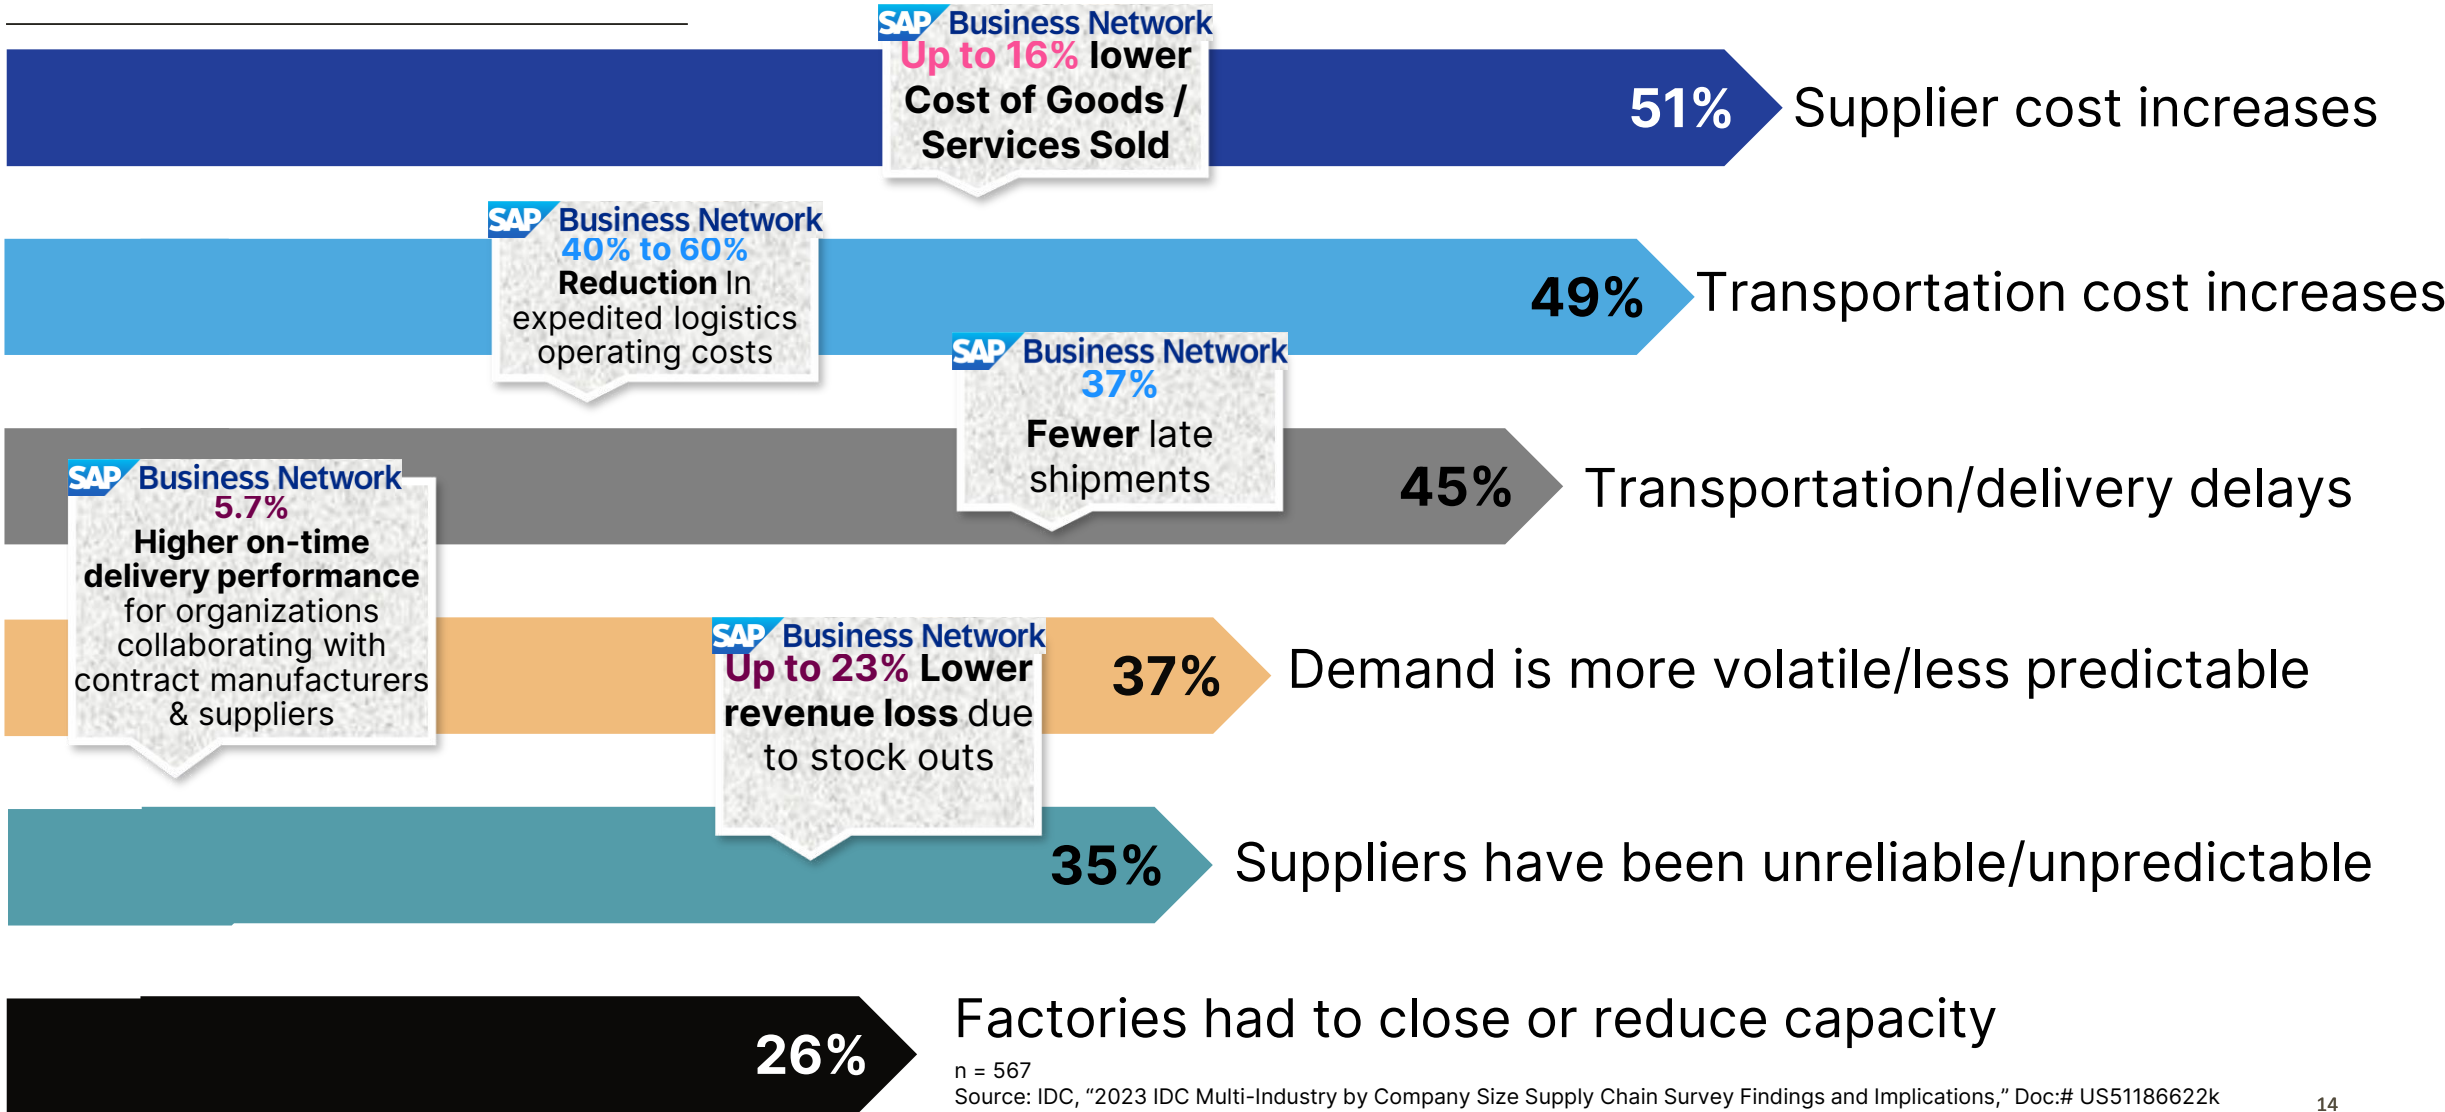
SAP Business Network
Up to 16% lower Cost of Goods / Services Sold

51% Supplier cost increases

SAP Business Network
40% to 60% Reduction In expedited logistics operating costs

49% Transportation cost increases

SAP Business Network
37% Fewer late shipments

45% Transportation/delivery delays

SAP Business Network
5.7% Higher on-time delivery performance for organizations collaborating with contract manufacturers & suppliers

SAP Business Network
Up to 23% Lower revenue loss due to stock outs

37% Demand is more volatile/less predictable

35% Suppliers have been unreliable/unpredictable

26% Factories had to close or reduce capacity

n = 567
Source: IDC, “2023 IDC Multi-Industry by Company Size Supply Chain Survey Findings and Implications,” Doc:# US51186622k

14